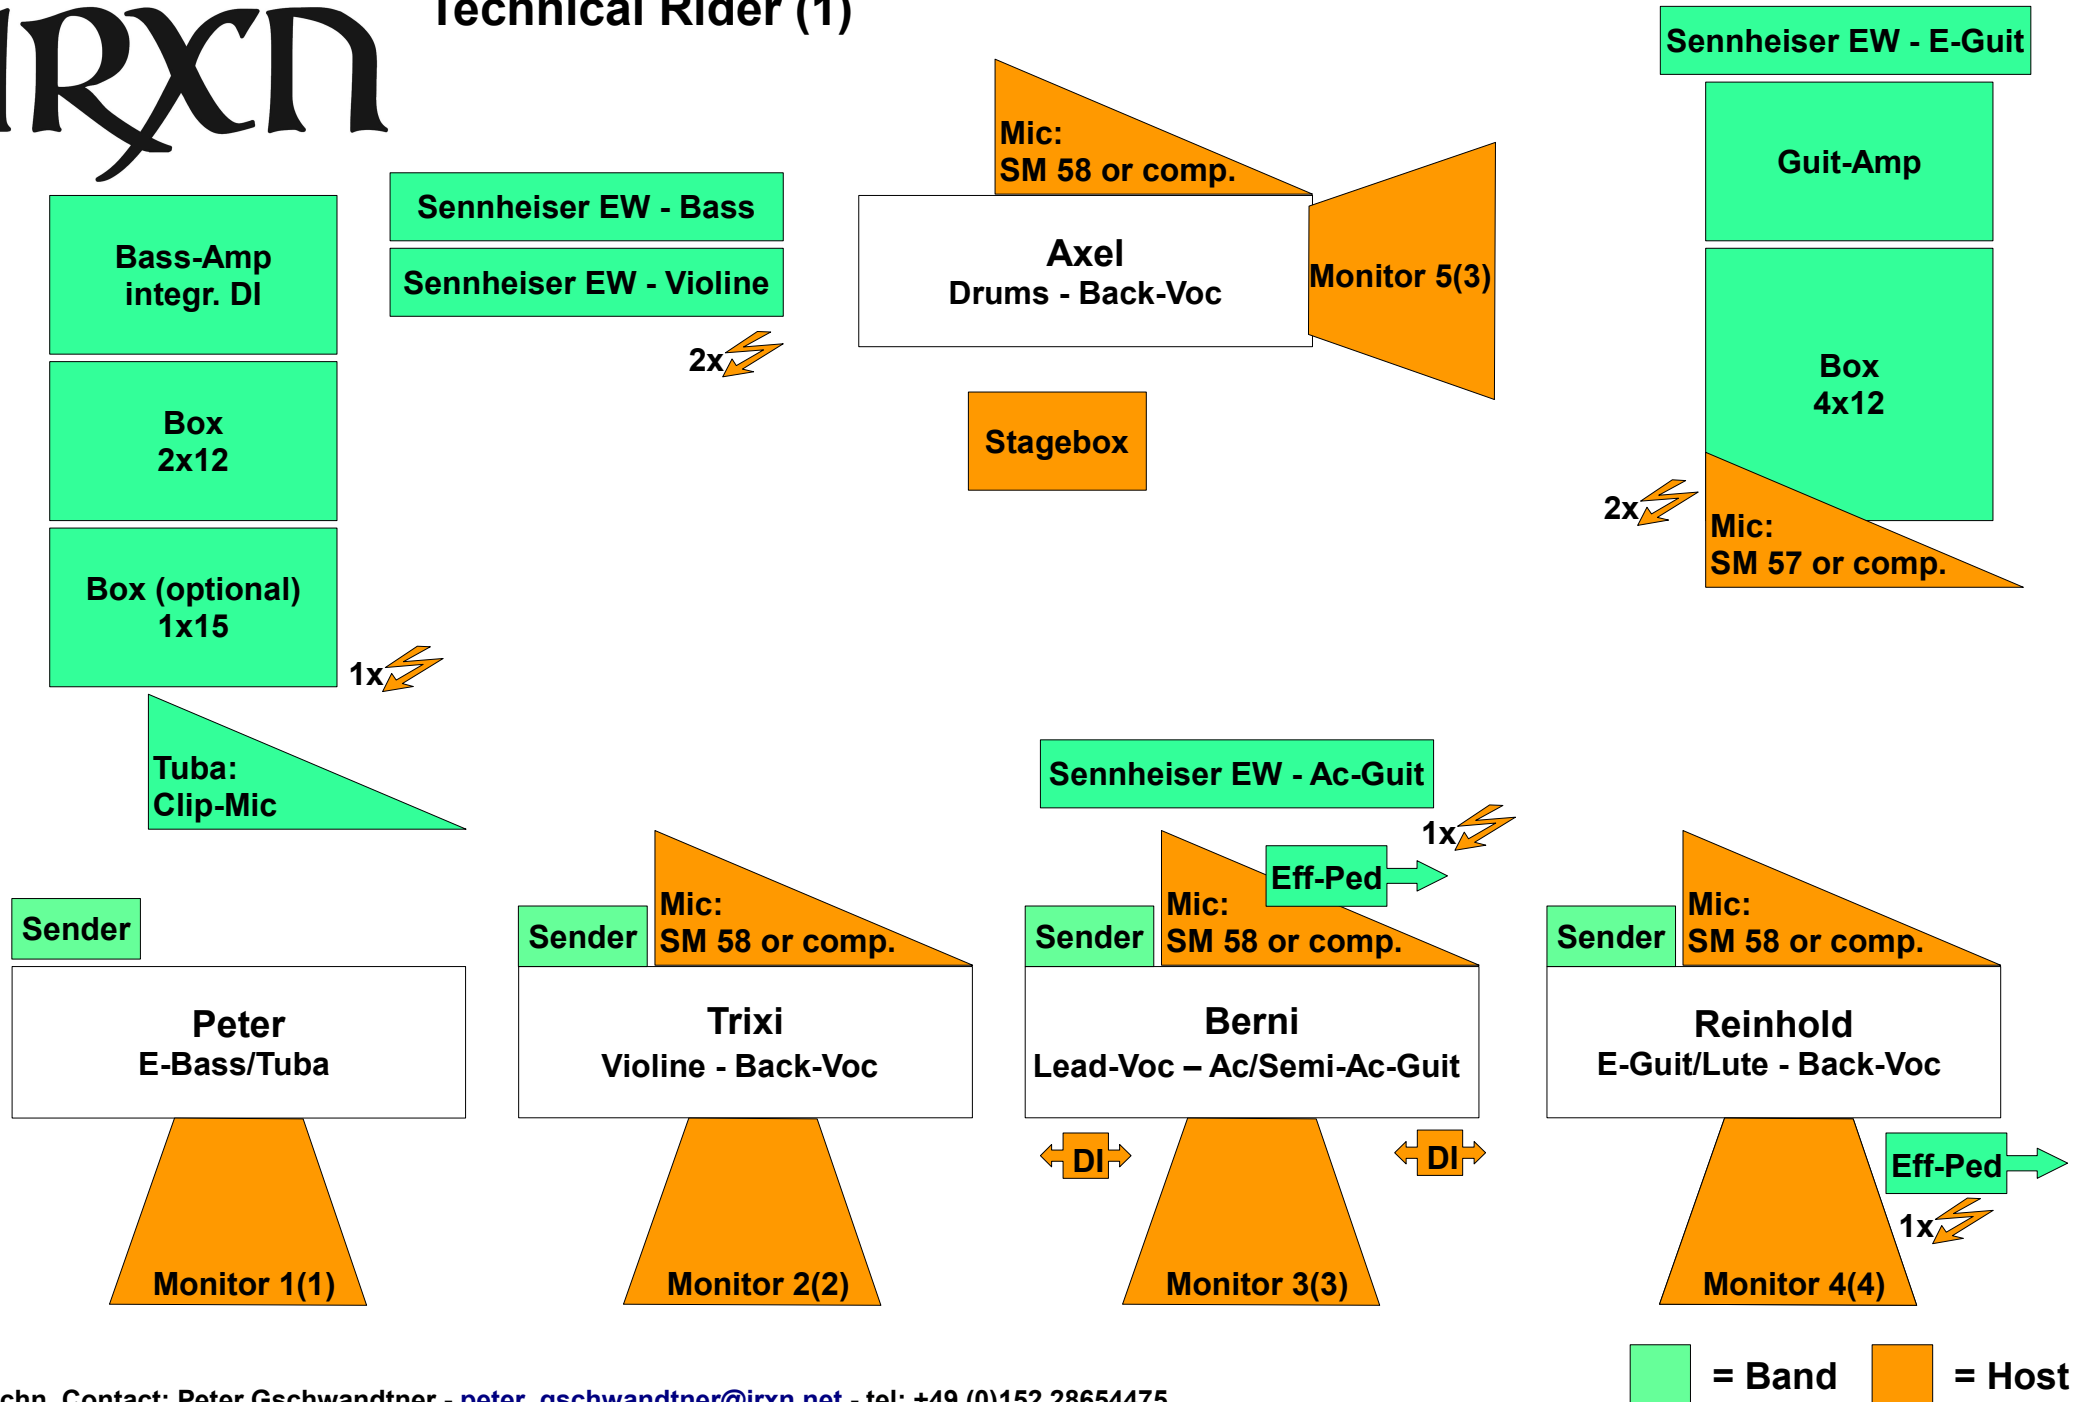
IRXN

Technical Rider (1)

Sennheiser EW - E-Guit

Guit-Amp

Mic:
SM 58 or comp.

Axel
Drums - Back-Voc

Monitor 5(3)

Stagebox

Sennheiser EW - Bass

Sennheiser EW - Violine

2x

Bass-Amp
integr. DI

Box
2x12

Box (optional)
1x15

1x

Box
4x12

2x

Mic:
SM 57 or comp.

Tuba:
Clip-Mic

Sennheiser EW - Ac-Guit

1x

Eff-Ped

Sender

Sender

Mic:
SM 58 or comp.

Sender

Mic:
SM 58 or comp.

Sender

Mic:
SM 58 or comp.

Peter
E-Bass/Tuba

Trixi
Violine - Back-Voc

Berni
Lead-Voc – Ac/Semi-Ac-Guit

Reinhold
E-Guit/Lute - Back-Voc

DI

DI

Eff-Ped

1x

Monitor 1(1)

Monitor 2(2)

Monitor 3(3)

Monitor 4(4)

chn. Contact: Peter Gschwandtner - peter. gschwandtner@irxn.net - tel: +49 (0)152 28654475

= Band

= Host